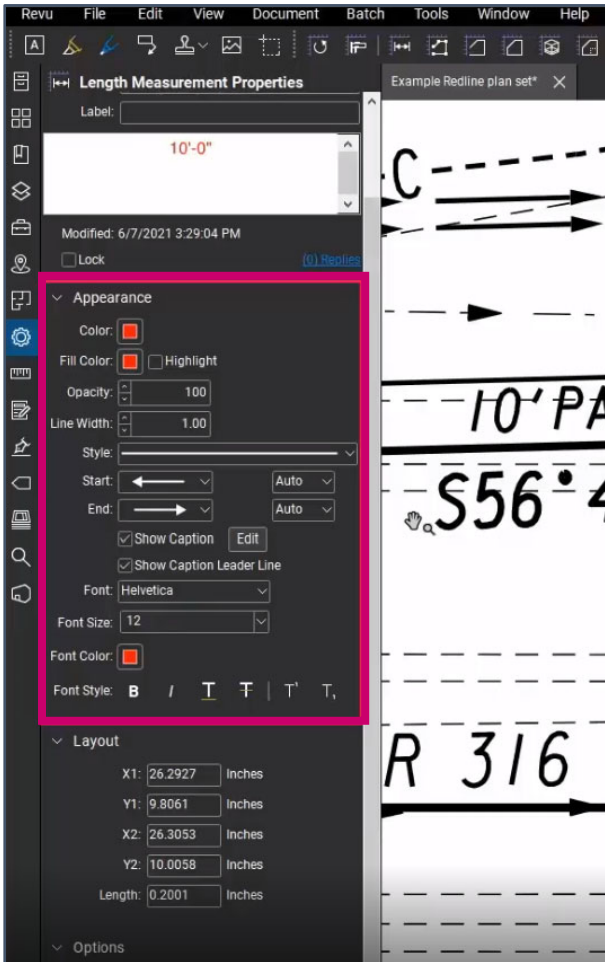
Revu File Edit View Document Batch Tools Window Help

Length Measurement Properties

Label:

10'-0"

Modified: 6/7/2021 3:29:04 PM

Lock

(0) Replies

Appearance

Color:

Fill Color: Highlight

Opacity: 100

Line Width: 1.00

Style:

Start: Auto

End: Auto

Show Caption Edit

Show Caption Leader Line

Font: Helvetica

Font Size: 12

Font Color:

Font Style: B I T T T' T,

Layout

X1: 26.2927 Inches

Y1: 9.8061 Inches

X2: 26.3053 Inches

Y2: 10.0058 Inches

Length: 0.2001 Inches

Options

Example Redline plan set*

C

10' PA

S56° 4

R 316